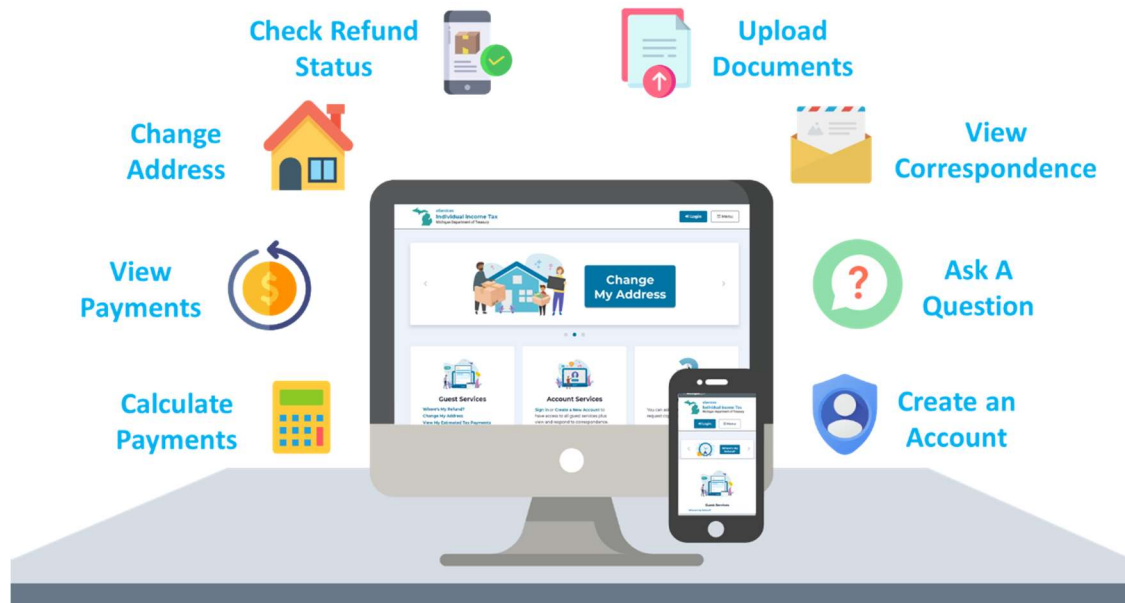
Check Refund Status

Upload Documents

Change Address

View Correspondence

View Payments

Ask A Question

Calculate Payments

Create an Account

eServices
Individual Income Tax
Michigan Department of Treasury

Login

Menu

Change My Address

Guest Services

Where's My Refund?
Change My Address
View My Estimated Tax Payments

Account Services

Sign In or Create a New Account to have access to all guest services plus view and respond to correspondence

You can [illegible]
request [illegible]

eServices
Individual Income Tax
Michigan Department of Treasury

Login

Menu

Where's My Refund

Guest Services